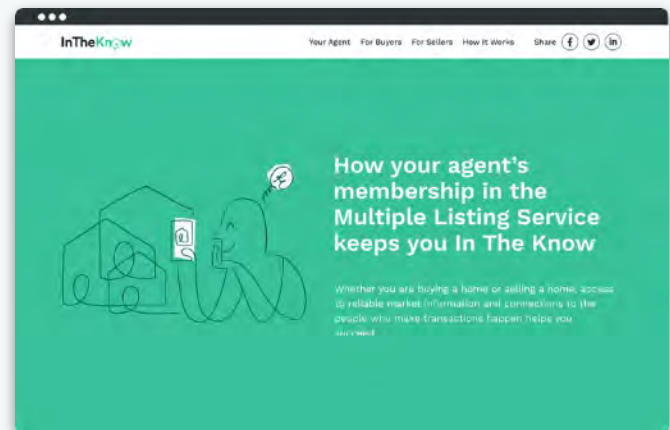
InTheKnow

Your Agent For Buyers For Sellers How It Works Share

How your agent's membership in the Multiple Listing Service keeps you In The Know

Whether you are buying a home or selling a home, access to reliable market information and connections to the people who make transactions happen helps you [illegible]